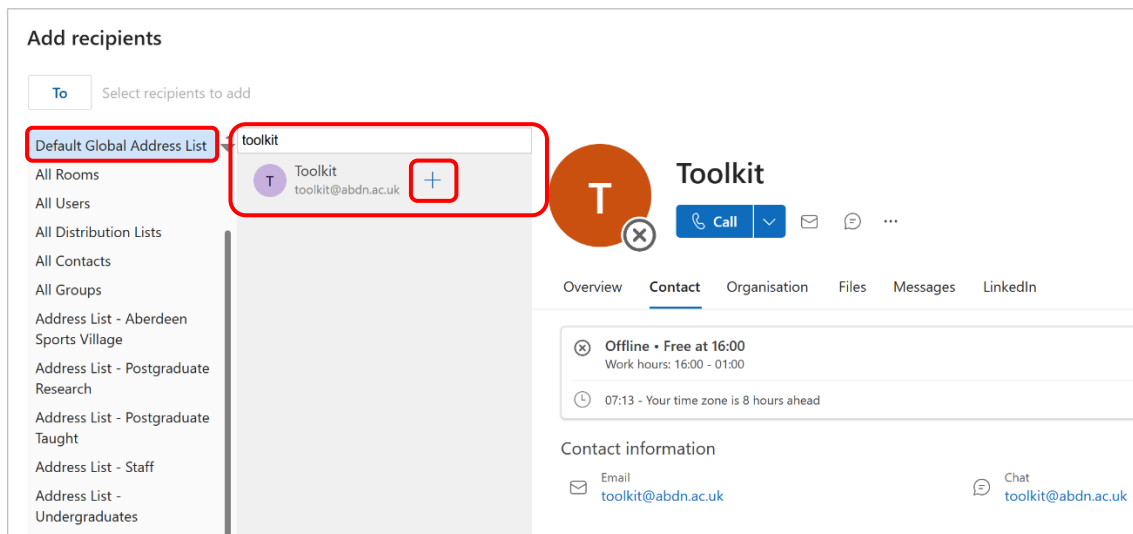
Add recipients

To

Select recipients to add

Default Global Address List
All Rooms
All Users
All Distribution Lists
All Contacts
All Groups
Address List - Aberdeen Sports Village
Address List - Postgraduate Research
Address List - Postgraduate Taught
Address List - Staff
Address List - Undergraduates

toolkit

T
Toolkit
toolkit@abdn.ac.uk
+

T
Toolkit

Call

Overview Contact Organisation Files Messages LinkedIn

Offline • Free at 16:00
Work hours: 16:00 - 01:00

07:13 - Your time zone is 8 hours ahead

Contact information

Email
toolkit@abdn.ac.uk

Chat
toolkit@abdn.ac.uk